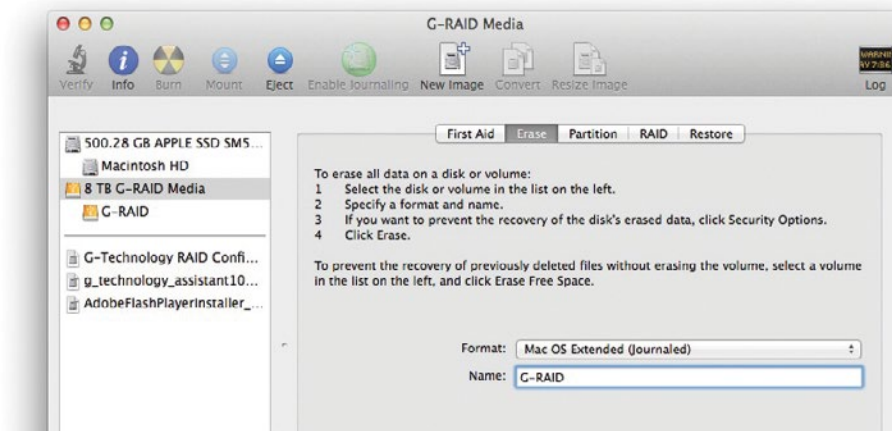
G-RAID Media

Verify Info Burn Mount Eject Enable Journaling New Image Convert Resize Image

WARNI
AY 7:04
Log

500.28 GB APPLE SSD SMS...
Macintosh HD
8 TB G-RAID Media
G-RAID
G-Technology RAID Confi...
g_technology_assistant10...
AdobeFlashPlayerInstaller_...

First Aid Erase Partition RAID Restore

To erase all data on a disk or volume:
1 Select the disk or volume in the list on the left.
2 Specify a format and name.
3 If you want to prevent the recovery of the disk's erased data, click Security Options.
4 Click Erase.

To prevent the recovery of previously deleted files without erasing the volume, select a volume in the list on the left, and click Erase Free Space.

Format: Mac OS Extended (Journaled)
Name: G-RAID